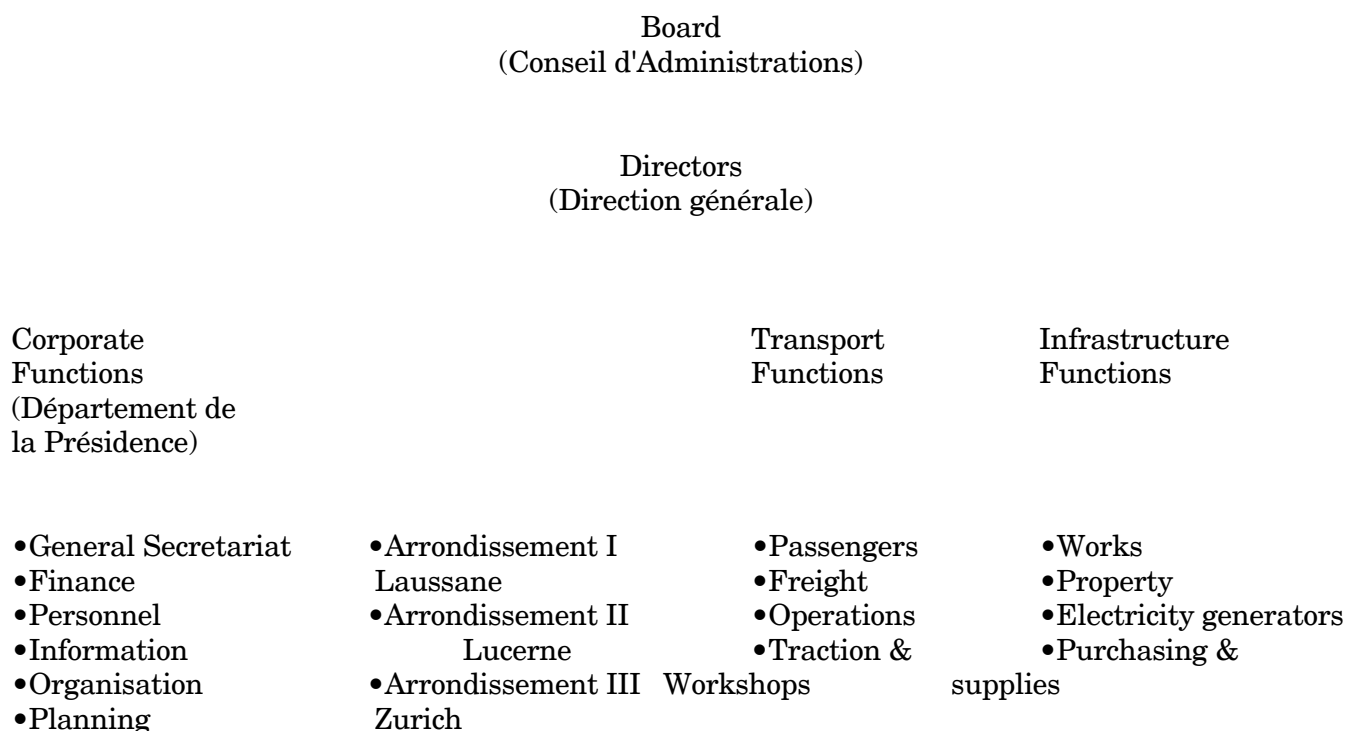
Board
(Conseil d'Administrations)

Directors
(Direction générale)

Corporate Functions (Département de la Présidence)

•General Secretariat
•Finance
•Personnel
•Information
•Organisation
•Planning

•Arrondissement I Laussane
•Arrondissement II Lucerne
•Arrondissement III Zurich

Transport Functions

•Passengers
•Freight
•Operations
•Traction & Workshops

Infrastructure Functions

•Works
•Property
•Electricity generators
•Purchasing & supplies